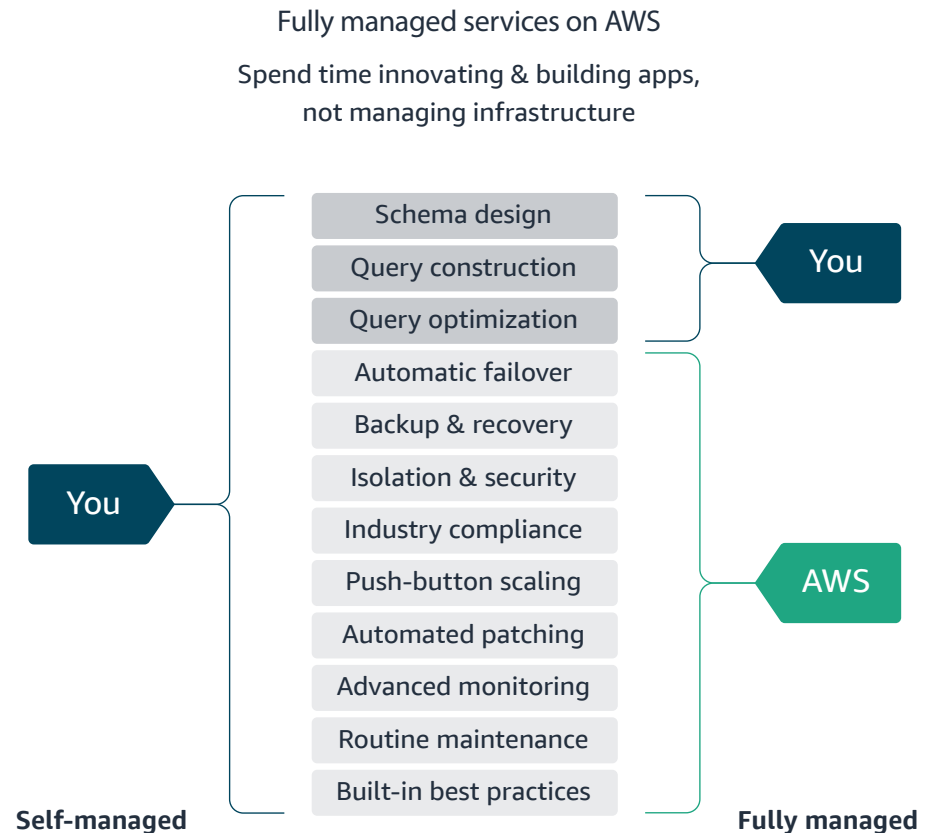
Fully managed services on AWS

Spend time innovating & building apps, not managing infrastructure

Schema design
Query construction
Query optimization
Automatic failover
Backup & recovery
Isolation & security
Industry compliance
Push-button scaling
Automated patching
Advanced monitoring
Routine maintenance
Built-in best practices

You

You

AWS

Self-managed

Fully managed